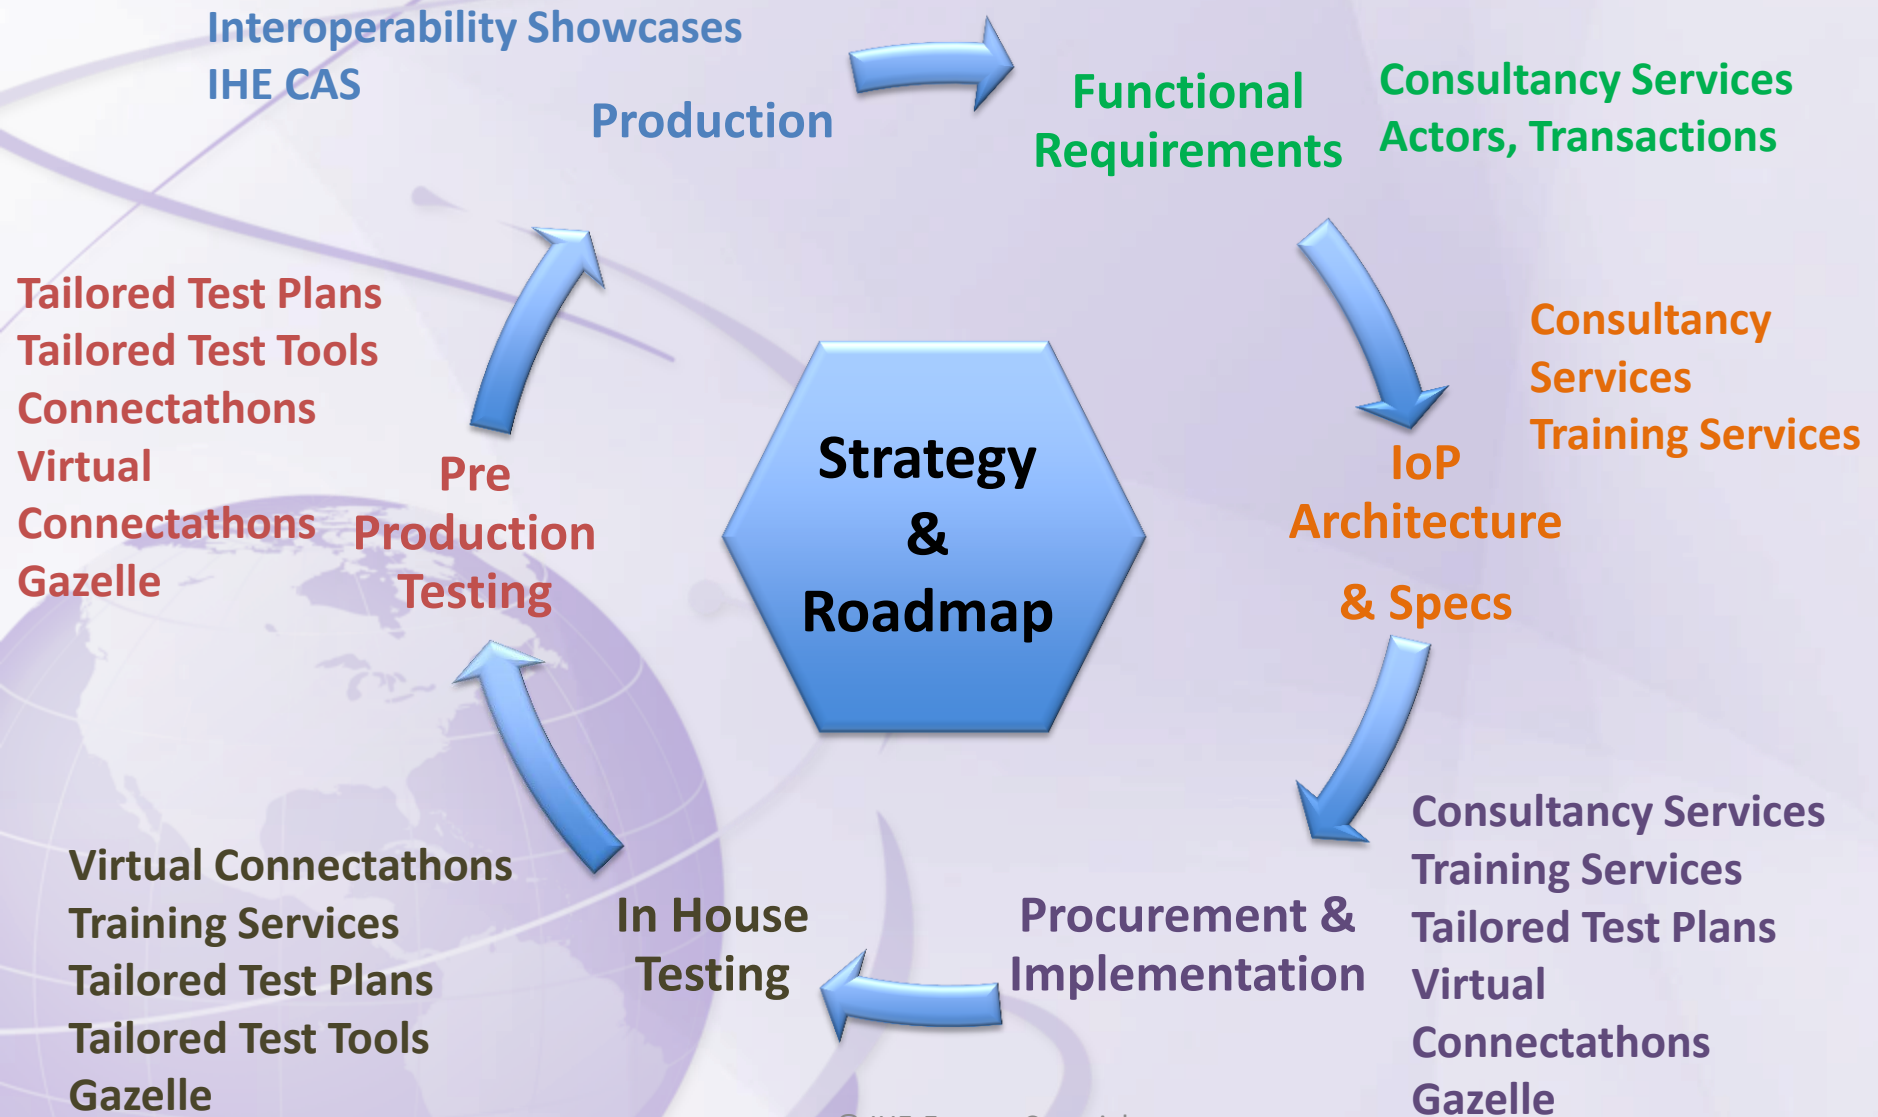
Interoperability Showcases
IHE CAS

Production

Functional Requirements

Consultancy Services
Actors, Transactions

Consultancy Services
Training Services

IoP Architecture
& Specs

Strategy & Roadmap

Tailored Test Plans
Tailored Test Tools
Connectathons
Virtual Connectathons
Gazelle

Pre Production Testing

Consultancy Services
Training Services
Tailored Test Plans
Virtual Connectathons
Gazelle

Procurement & Implementation

In House Testing

Virtual Connectathons
Training Services
Tailored Test Plans
Tailored Test Tools
Gazelle